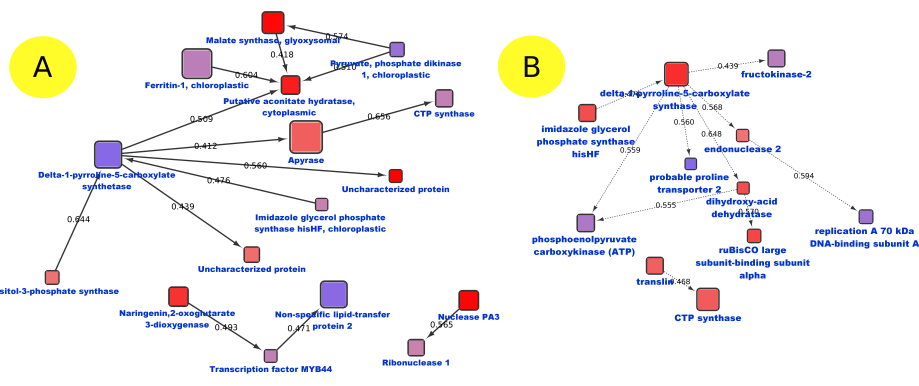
A

Malate synthase, glyoxysomal
0.574
0.418
Pyruvate, phosphate dikinase 1, chloroplastic
0.510
Ferritin-1, chloroplastic
0.604
Putative aconitate hydratase, cytoplasmic
0.509
CTP synthase
0.656
0.412
Apyrase
0.560
Delta-1-pyrroline-5-carboxylate synthetase
Uncharacterized protein
0.476
0.439
Imidazole glycerol phosphate synthase hisHF, chloroplastic
0.644
Uncharacterized protein
sitol-3-phosphate synthase
Naringenin,2-oxoglutarate 3-dioxygenase
0.493
Non-specific lipid-transfer protein 2
0.471
Transcription factor MYB44
Nuclease PA3
0.565
Ribonuclease 1

B

0.439
fructokinase-2
delta-1-pyrroline-5-carboxylate synthase
0.568
imidazole glycerol phosphate synthase hisHF
0.560
0.559
0.648
endonuclease 2
probable proline transporter 2
0.594
dihydroxy-acid dehydratase
0.555
replication A 70 kDa DNA-binding subunit A
phosphoenolpyruvate carboxykinase (ATP)
ruBisCO large subunit-binding subunit alpha
translin
0.468
CTP synthase